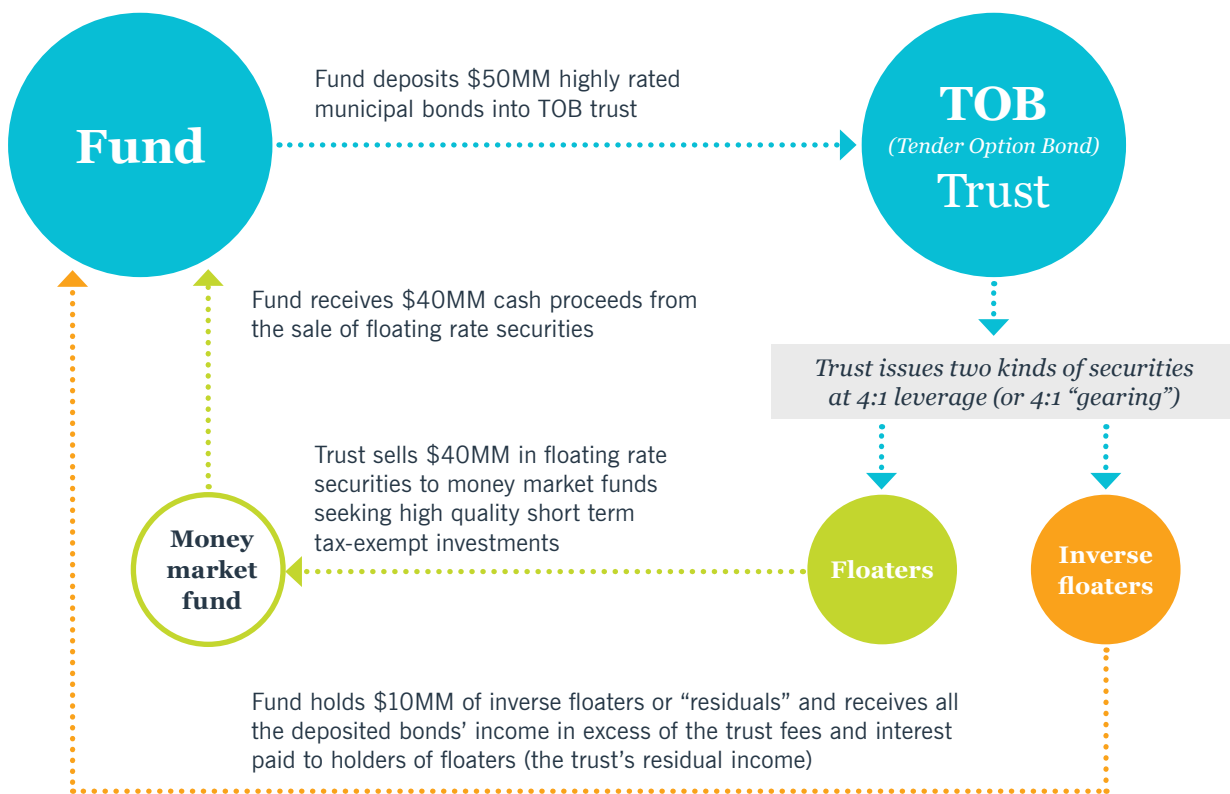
Fund

Fund deposits \$50MM highly rated municipal bonds into TOB trust

TOB
(Tender Option Bond)
Trust

Fund receives \$40MM cash proceeds from the sale of floating rate securities

Trust issues two kinds of securities at 4:1 leverage (or 4:1 "gearing")

Trust sells \$40MM in floating rate securities to money market funds seeking high quality short term tax-exempt investments

Money market fund

Floaters

Inverse floaters

Fund holds \$10MM of inverse floaters or "residuals" and receives all the deposited bonds' income in excess of the trust fees and interest paid to holders of floaters (the trust's residual income)